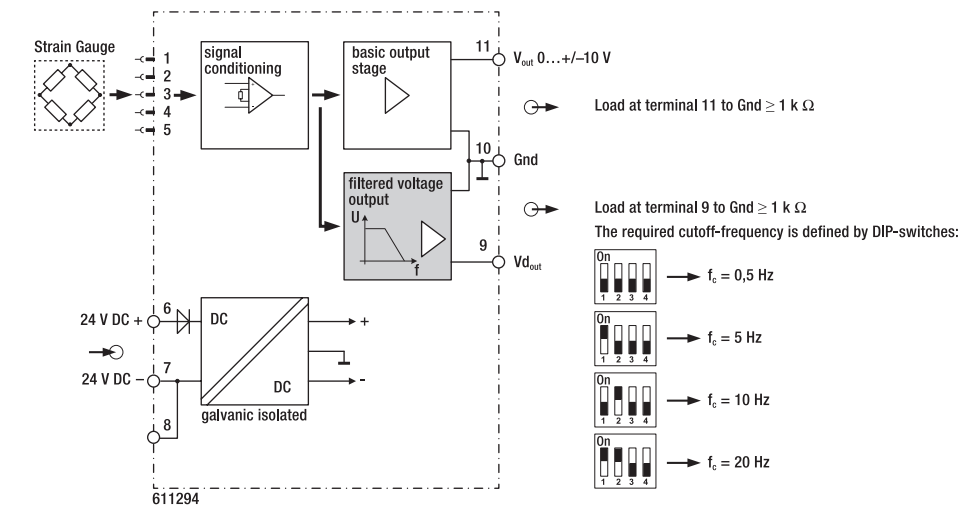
Strain Gauge

1
2
3
4
5

signal conditioning

basic output stage

11 $V_{out}$ 0…+/–10 V

Load at terminal 11 to Gnd ≥ 1 k Ω

10 Gnd

filtered voltage output

U

f

Load at terminal 9 to Gnd ≥ 1 k Ω

The required cutoff-frequency is defined by DIP-switches:

9 $Vd_{out}$

On
1 2 3 4
$f_c$ = 0,5 Hz

On
1 2 3 4
$f_c$ = 5 Hz

On
1 2 3 4
$f_c$ = 10 Hz

On
1 2 3 4
$f_c$ = 20 Hz

24 V DC + 6

DC

+

24 V DC – 7

DC

-

galvanic isolated

8

611294